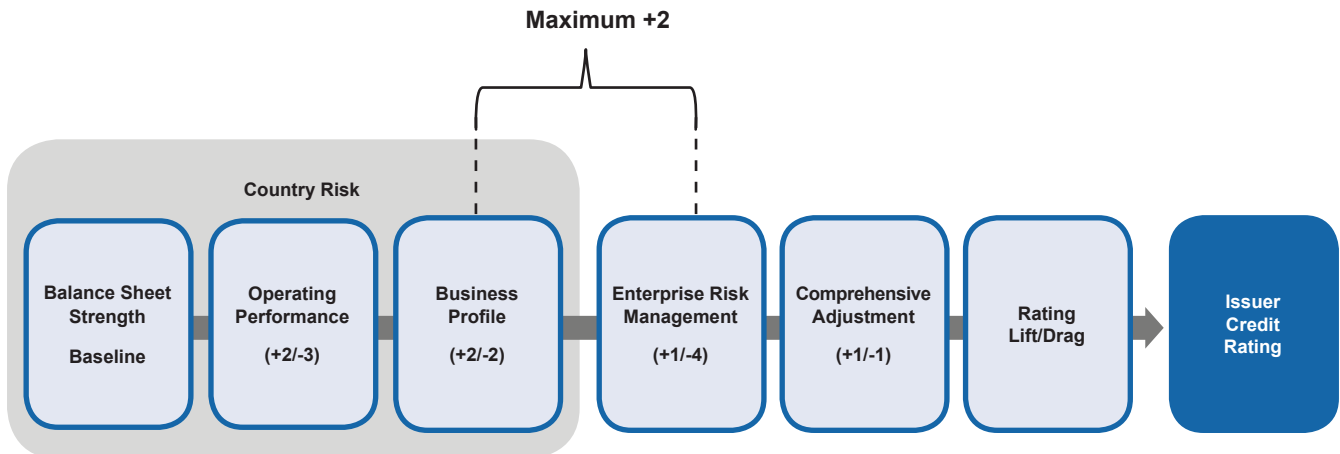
Maximum +2

Country Risk

Balance Sheet Strength

Baseline

Operating Performance

(+2/-3)

Business Profile

(+2/-2)

Enterprise Risk Management

(+1/-4)

Comprehensive Adjustment

(+1/-1)

Rating Lift/Drag

Issuer Credit Rating